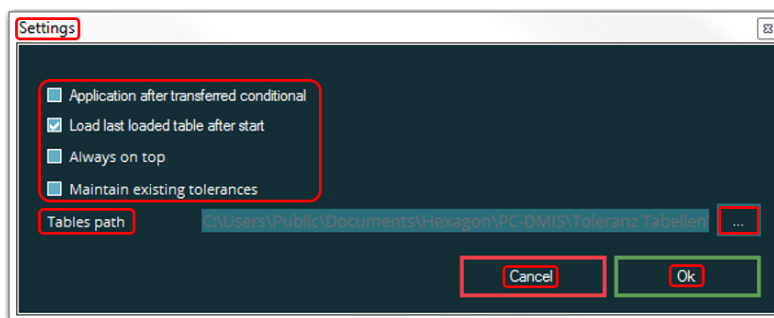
Settings

Application after transferred conditional
Load last loaded table after start
Always on top
Maintain existing tolerances

Tables path C:\Users\Public\Documents\Hexagon\PC-DMIS\Toleranz Tabellen ...

Cancel Ok